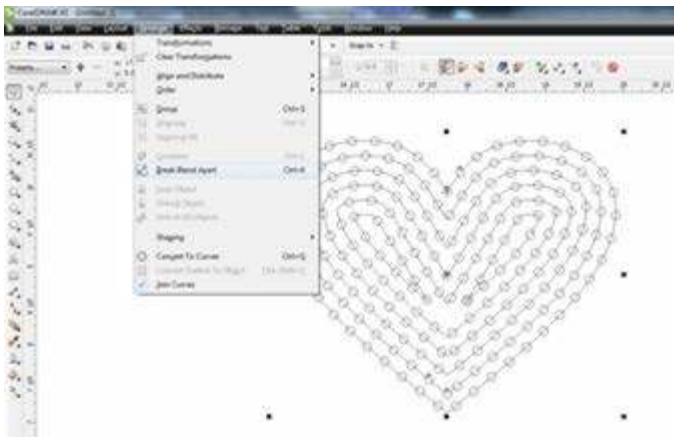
CorelDRAW X5 - [Untitled-1]

Transformations
Clear Transformations
Align and Distribute
Order
Group	Ctrl+G
Ungroup	Ctrl+U
Ungroup All
Combine	Ctrl+L
Break Blend Apart	Ctrl+K
Lock Object
Unlock Object
Unlock All Objects
Shaping
Convert To Curves	Ctrl+Q
Convert Outline To Object	Ctrl+Shift+Q
Join Curves

Snap To